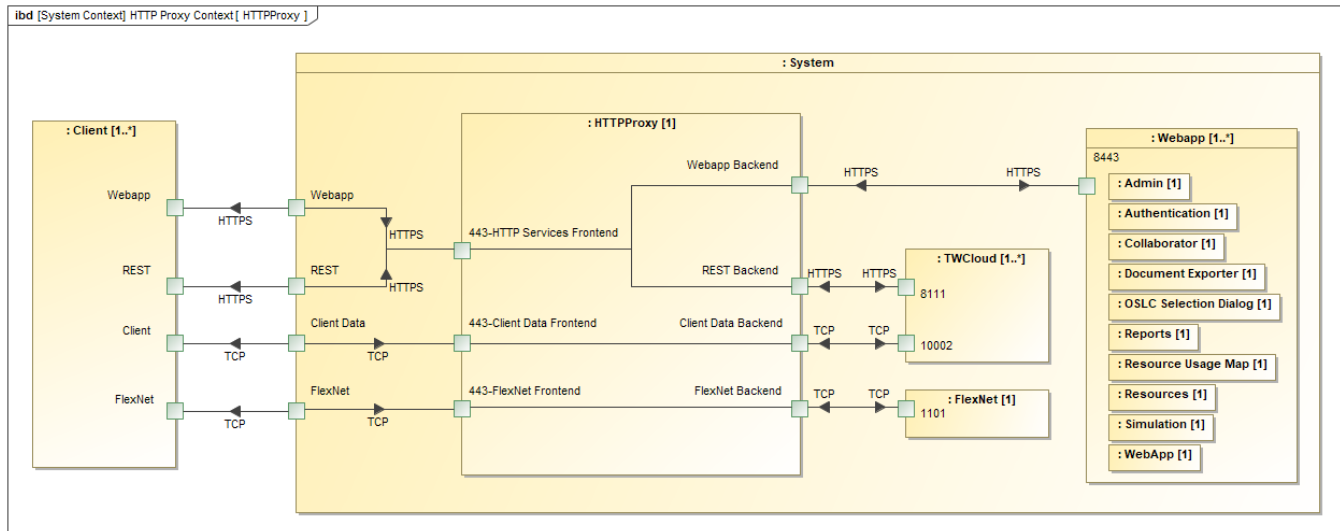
ibd [System Context] HTTP Proxy Context [ HTTPProxy ]

: System

: Client [1..*]

Webapp

REST

Client

FlexNet

HTTPS

HTTPS

TCP

TCP

Webapp

REST

Client Data

FlexNet

HTTPS

HTTPS

TCP

TCP

: HTTPProxy [1]

443-HTTP Services Frontend

443-Client Data Frontend

443-FlexNet Frontend

Webapp Backend

REST Backend

Client Data Backend

FlexNet Backend

HTTPS

HTTPS

HTTPS

HTTPS

TCP

TCP

TCP

TCP

: TWCloud [1..*]

8111

10002

: FlexNet [1]

1101

: Webapp [1..*]

8443

: Admin [1]

: Authentication [1]

: Collaborator [1]

: Document Exporter [1]

: OSLC Selection Dialog [1]

: Reports [1]

: Resource Usage Map [1]

: Resources [1]

: Simulation [1]

: WebApp [1]